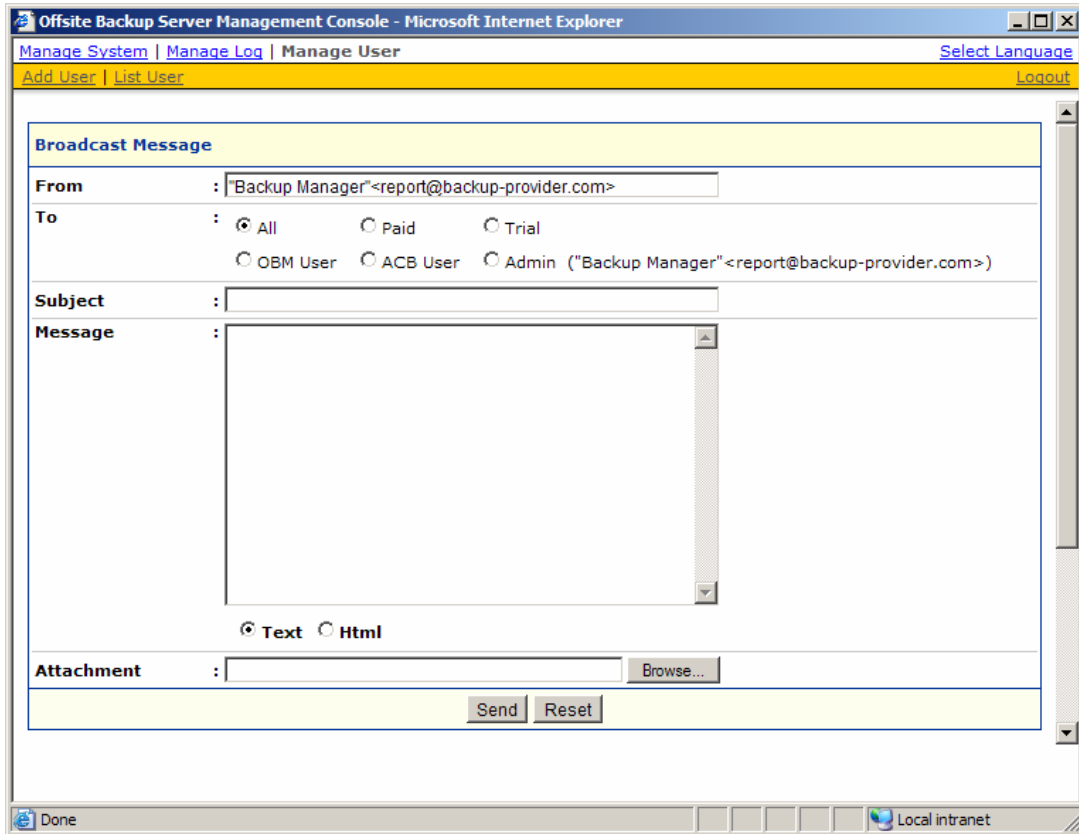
Offsite Backup Server Management Console - Microsoft Internet Explorer

Manage System | Manage Log | Manage User

Select Language

Add User | List User

Logout

Broadcast Message

| From | : "Backup Manager"<report@backup-provider.com> |
|---|---|
| To | : All Paid Trial OBM User ACB User Admin ("Backup Manager"<report@backup-provider.com>) |
| Subject | : |
| Message | : |

Text Html

Attachment :

Browse...

Send Reset

Done

Local intranet